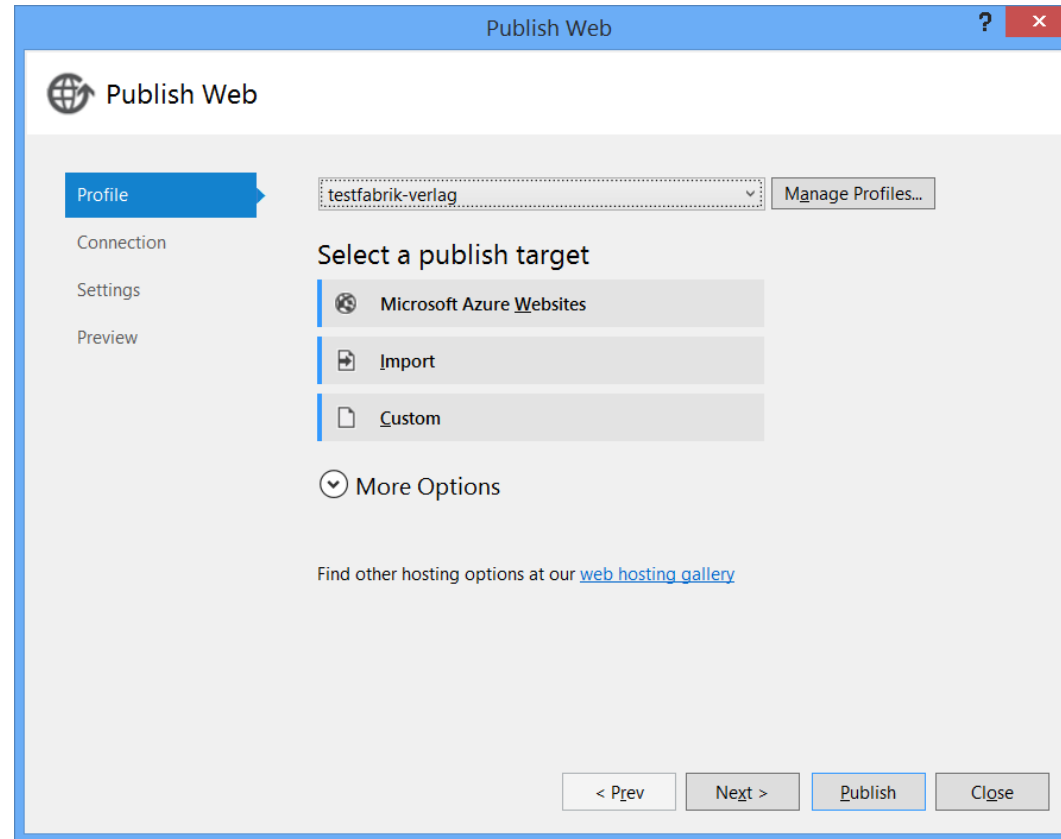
Publish Web
?
✕

Publish Web

Profile
Connection
Settings
Preview

testfabrik-verlag
Manage Profiles...

Select a publish target

Microsoft Azure Websites

Import

Custom

More Options

Find other hosting options at our web hosting gallery

< Prev
Next >
Publish
Close